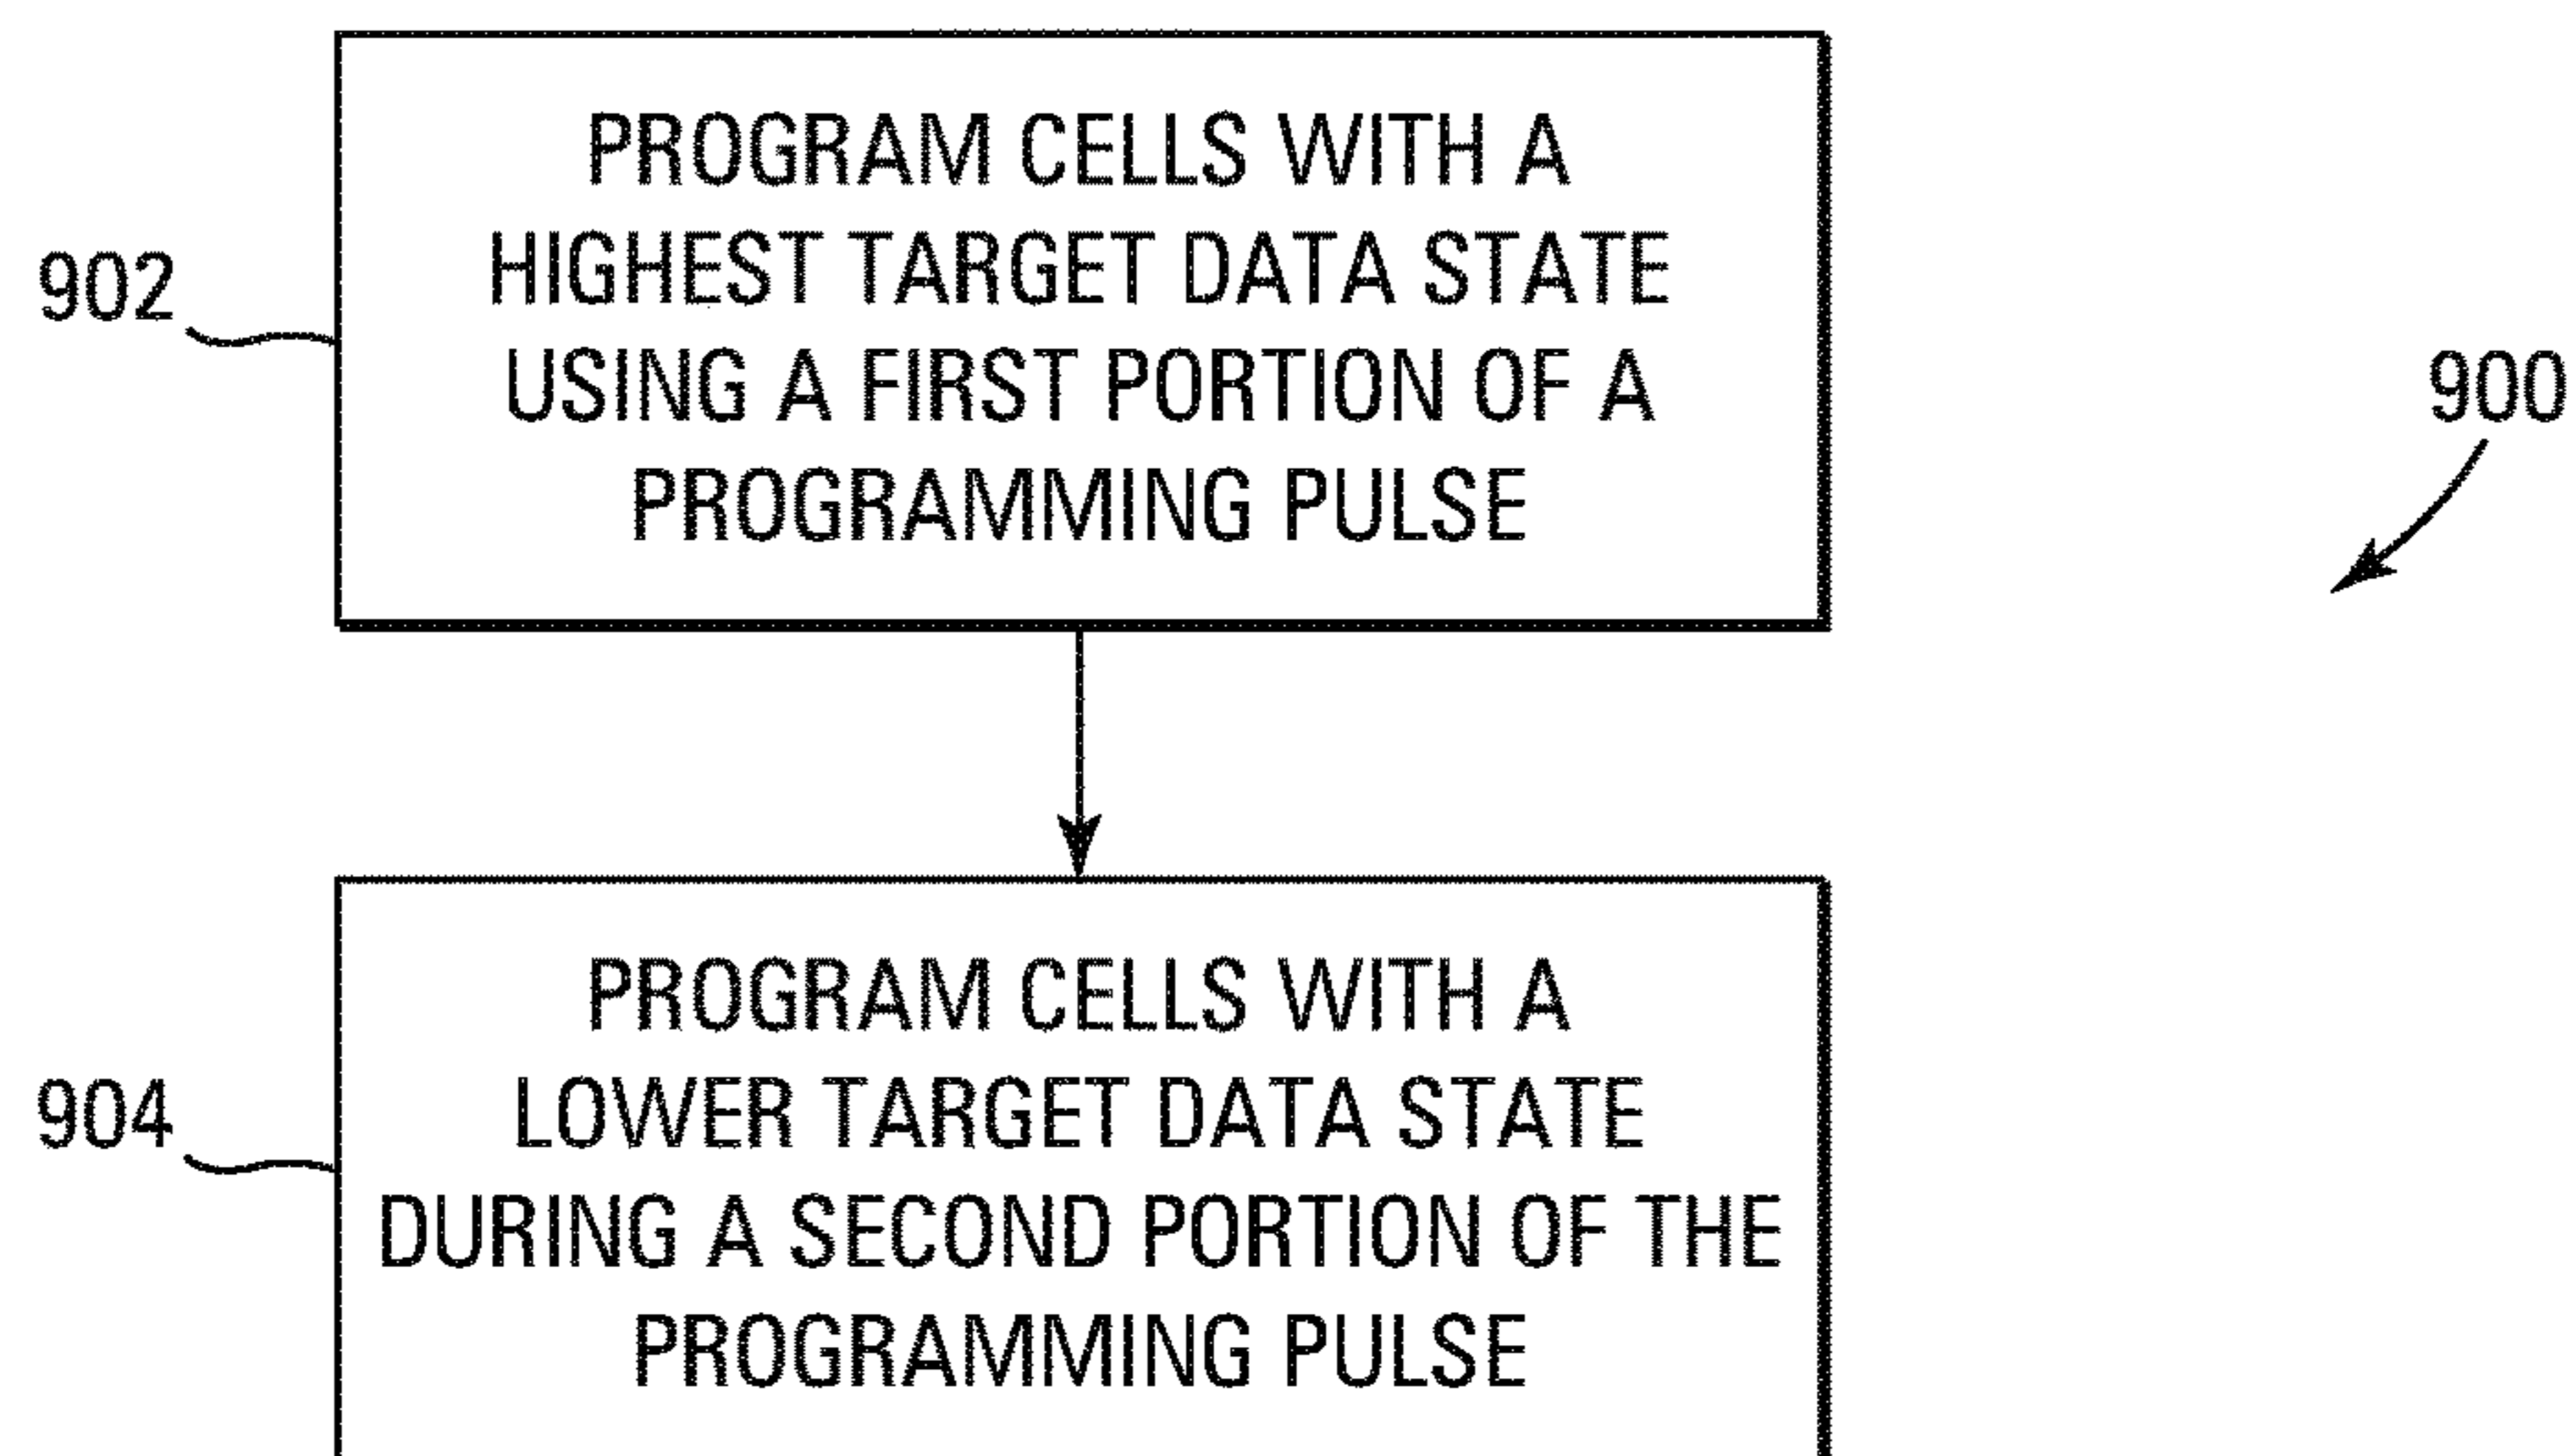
900

902

PROGRAM CELLS WITH A HIGHEST TARGET DATA STATE USING A FIRST PORTION OF A PROGRAMMING PULSE

904

PROGRAM CELLS WITH A LOWER TARGET DATA STATE DURING A SECOND PORTION OF THE PROGRAMMING PULSE